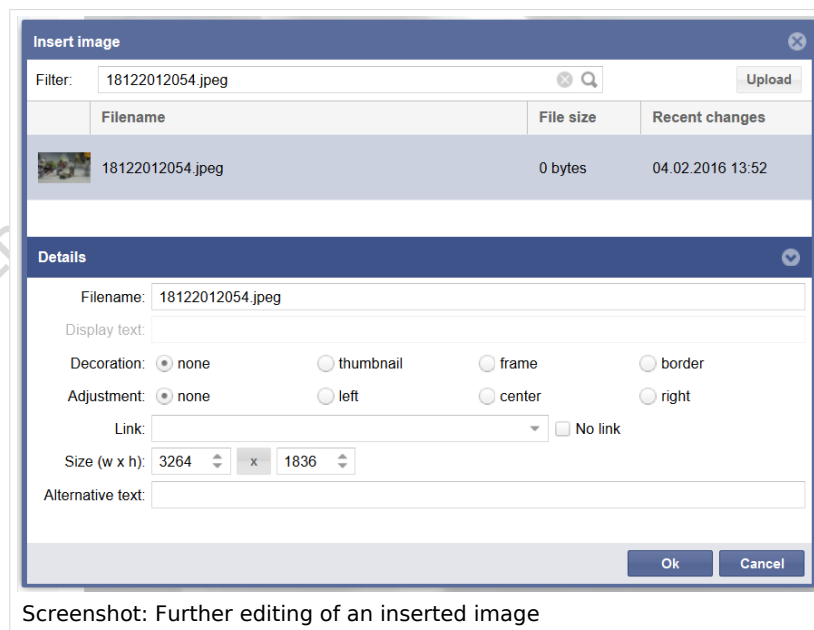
Insert image

Filter: 18122012054.jpeg

Upload

| Filename | File size | Recent changes |
|---|---|---|
| 18122012054.jpeg | 0 bytes | 04.02.2016 13:52 |

Details

Filename: 18122012054.jpeg

Display text:

Decoration: none thumbnail frame border

Adjustment: none left center right

Link: No link

Size (w x h): 3264 x 1836

Alternative text:

Ok Cancel

Screenshot: Further editing of an inserted image